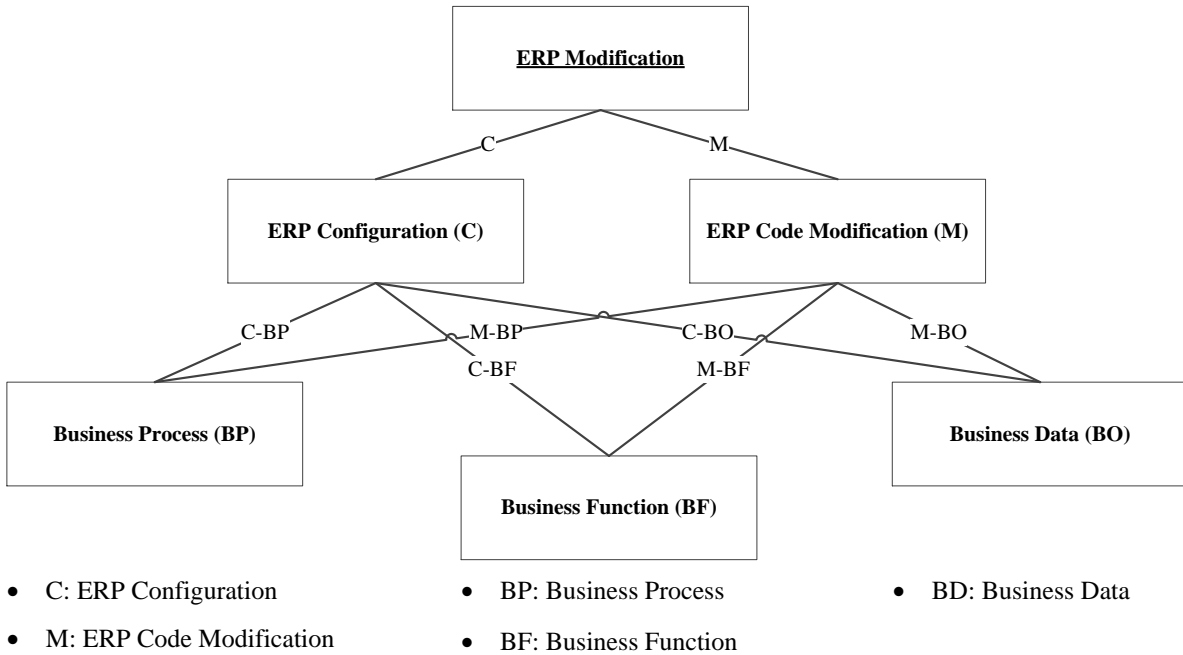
ERP Modification

C

M

ERP Configuration (C)

ERP Code Modification (M)

C-BP

M-BP

C-BO

M-BO

C-BF

M-BF

Business Process (BP)

Business Function (BF)

Business Data (BO)

- C: ERP Configuration
- M: ERP Code Modification

- BP: Business Process
- BF: Business Function

- BD: Business Data